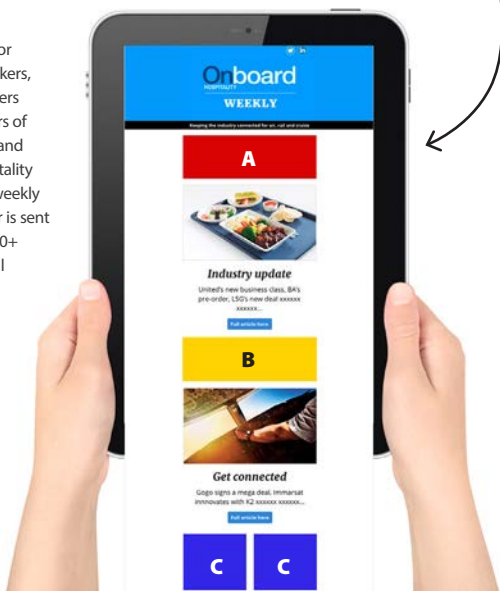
or
kers,
ers
rs of
and
tality
weekly
r is sent
0+
l

Onboard
HOSPITALITY
WEEKLY
Keeping the industry connected for air, rail and cruise

A

Industry update
United's new business class, BA's pre-order, LSG's new deal xxxxxx xxxxxx...
Full article here

B

Get connected
Gogo signs a mega deal, Immarsat innnovates with K2 xxxxxx xxxxxx...
Full article here

C
C